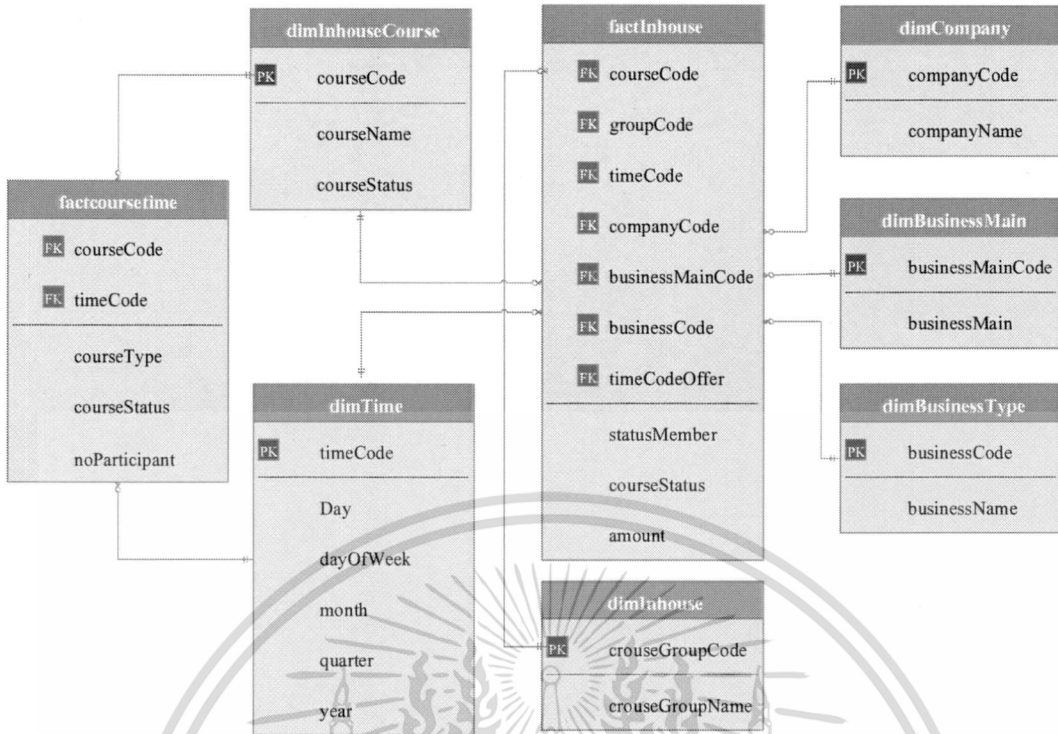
dimInhouseCourse

PK courseCode

courseName

courseStatus

factInhouse

FK courseCode

FK groupCode

FK timeCode

FK companyCode

FK businessMainCode

FK businessCode

FK timeCodeOffer

statusMember

courseStatus

amount

dimCompany

PK companyCode

companyName

dimBusinessMain

PK businessMainCode

businessMain

dimBusinessType

PK businessCode

businessName

factcoursetime

FK courseCode

FK timeCode

courseType

courseStatus

noParticipant

dimTime

PK timeCode

Day

dayOfWeek

month

quarter

year

dimInhouse

PK crouseGroupCode

crouseGroupName